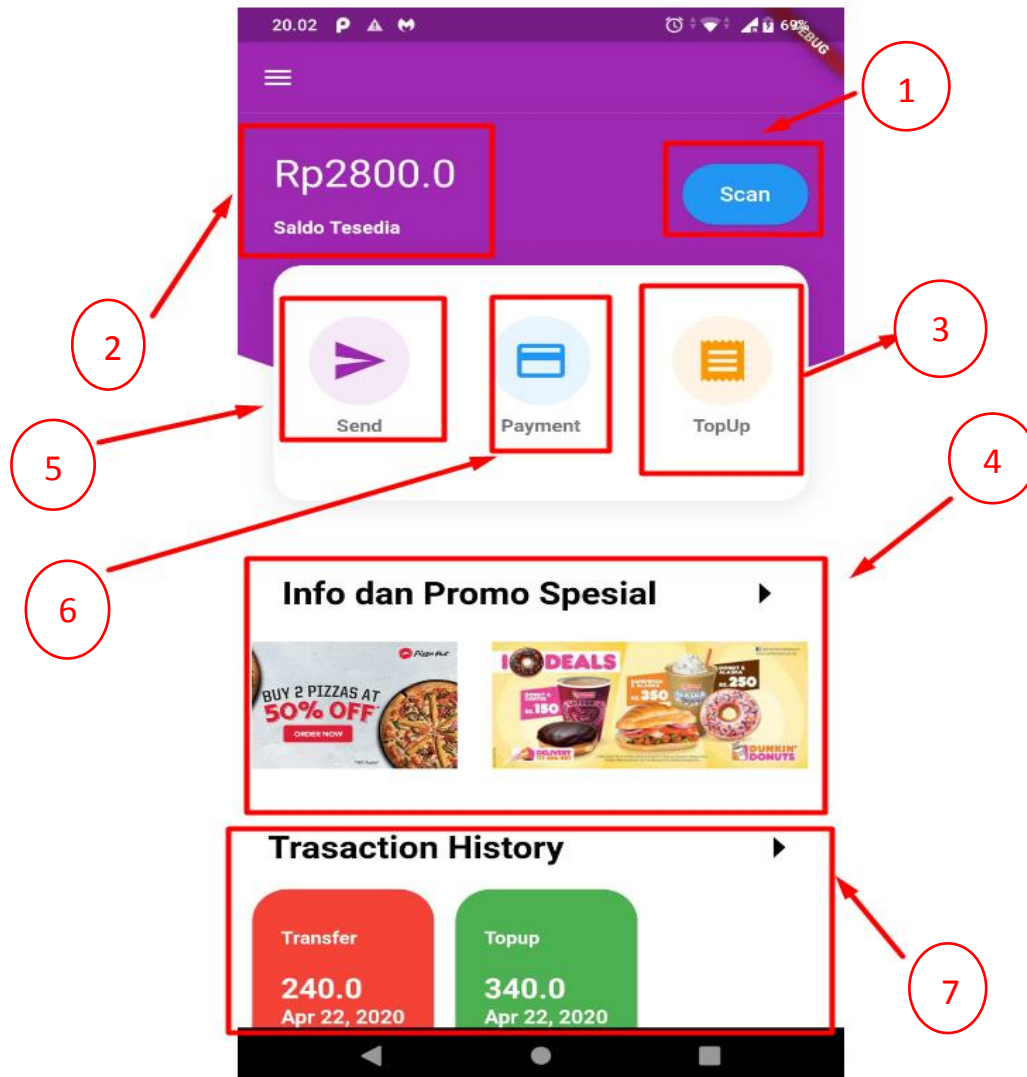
20.02 69%

DEBUG

1

Rp2800.0

Saldo Tesedia

Scan

2

3

Send

Payment

TopUp

5

4

6

Info dan Promo Spesial

Pizza Hut

BUY 2 PIZZAS AT 50% OFF

ORDER NOW

DEALS

150

350

250

DELIVERY

DUNKIN' DONUTS

Trasaction History

7

Transfer

240.0

Apr 22, 2020

Topup

340.0

Apr 22, 2020